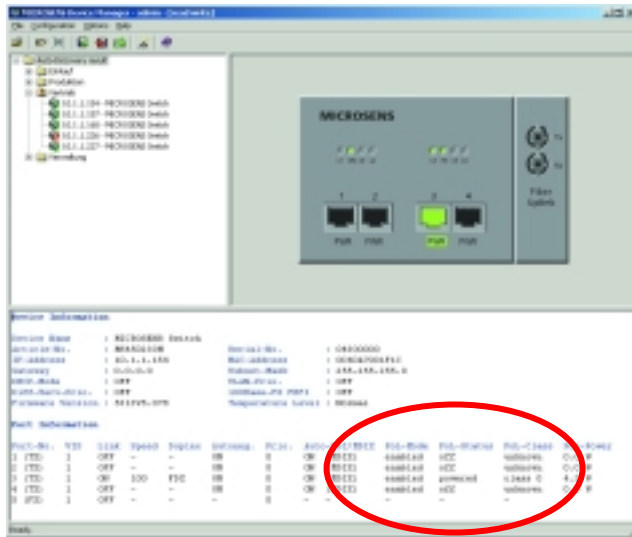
MICROSENS Device Manager - admin [localhost]

File Configuration Options Help

Auto Discovery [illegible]
Einkauf
Produktion
Switch
10.1.1.154 - MICROSENS Switch
10.1.1.157 - MICROSENS Switch
10.1.1.160 - MICROSENS Switch
10.1.1.226 - MICROSENS Switch
10.1.1.227 - MICROSENS Switch
Verwaltung

MICROSENS

1 2 3 4

PoE PoE PoE PoE

Fiber Uplink

Device Information

Device Name : MICROSENS Switch
Article-No. : MS453210M
IP-Address : 10.1.1.155
Gateway : 0.0.0.0
DHCP-Mode : OFF
VLAN-Mgmt.-Prio. : OFF
Firmware Version : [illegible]

Serial-No. : 04000000
MAC-Address : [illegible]
Subnet-Mask : 255.255.255.0
VLAN-Prio. : OFF
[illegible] : OFF
Temperature Level : Normal

Port Information

| Port-No. | VID | Link | Speed | Duplex | Autoneg. | Prio. | Auto-MDI/MDIX | PoE-Mode | PoE-Status | PoE-Class | PoE-Power |
|---|---|---|---|---|---|---|---|---|---|---|---|
| 1 (TX) | 1 | OFF | - | - | ON | 0 | ON | MDIX | enabled | off | unknown | 0.0 W |
| 2 (TX) | 1 | OFF | - | - | ON | 0 | ON | MDIX | enabled | off | unknown | 0.0 W |
| 3 (TX) | 1 | ON | 100 | FDX | ON | 0 | ON | MDIX | enabled | powered | class 0 | 4.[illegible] W |
| 4 (TX) | 1 | OFF | - | - | ON | 0 | ON | MDIX | enabled | off | unknown | 0.0 W |
| 5 (FX) | 1 | OFF | - | - | - | 0 | - | - | - | - | - |

Ready